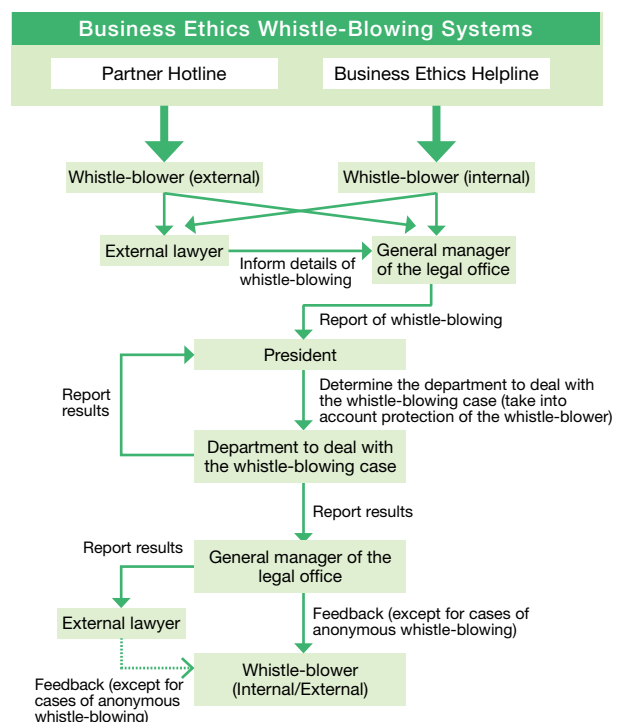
Business Ethics Whistle-Blowing Systems

Partner Hotline

Business Ethics Helpline

Whistle-blower (external)

Whistle-blower (internal)

External lawyer

Inform details of whistle-blowing

General manager of the legal office

Report of whistle-blowing

President

Report results

Determine the department to deal with the whistle-blowing case (take into account protection of the whistle-blower)

Department to deal with the whistle-blowing case

Report results

Report results

General manager of the legal office

External lawyer

Feedback (except for cases of anonymous whistle-blowing)

Feedback (except for cases of anonymous whistle-blowing)

Whistle-blower (Internal/External)